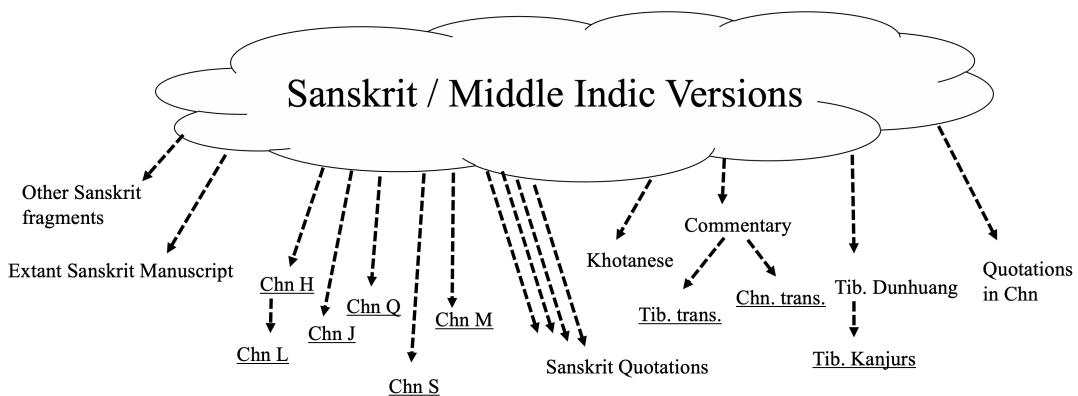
Sanskrit / Middle Indic Versions

Other Sanskrit fragments

Extant Sanskrit Manuscript

Chn H

Chn L

Chn J

Chn Q

Chn S

Chn M

Sanskrit Quotations

Khotanese

Commentary

Tib. trans.

Chn. trans.

Tib. Dunhuang

Tib. Kanjurs

Quotations in Chn